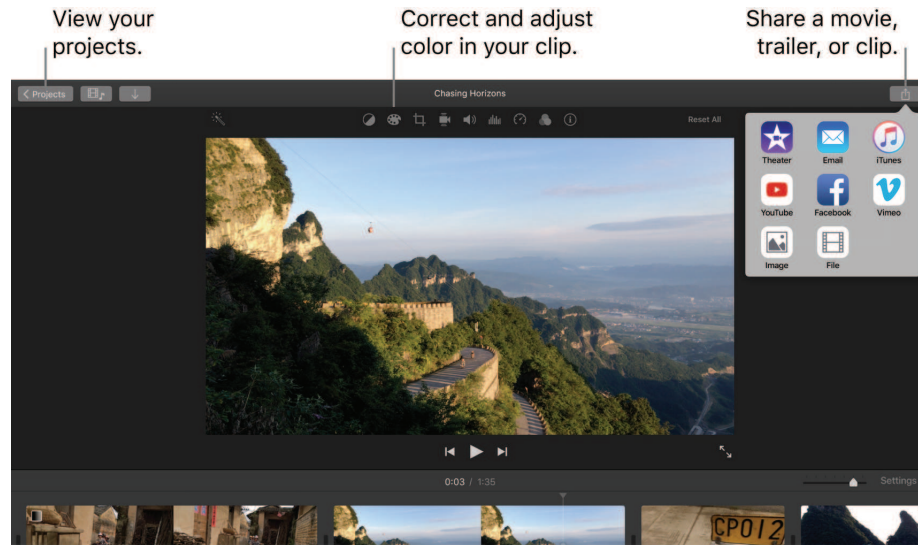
View your projects.

Correct and adjust color in your clip.

Share a movie, trailer, or clip.

Projects

Chasing Horizons

Reset All

Theater
Email
iTunes
YouTube
Facebook
Vimeo
Image
File

0:03 / 1:35

Settings

CP012